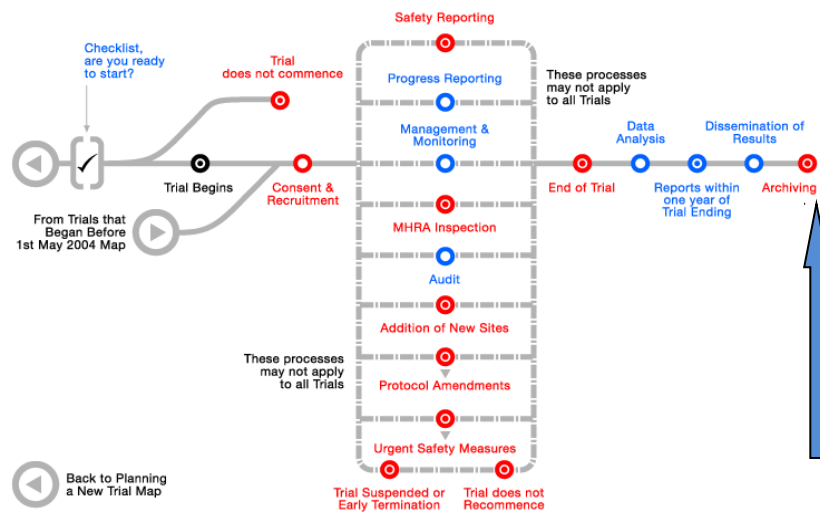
Checklist, are you ready to start?

Trial does not commence

Safety Reporting

Progress Reporting

These processes may not apply to all Trials

Management & Monitoring

Trial Begins

Consent & Recruitment

From Trials that Began Before 1st May 2004 Map

MHRA Inspection

Audit

Addition of New Sites

These processes may not apply to all Trials

Protocol Amendments

Urgent Safety Measures

Trial Suspended or Early Termination

Trial does not Recommence

End of Trial

Data Analysis

Reports within one year of Trial Ending

Dissemination of Results

Archiving

Back to Planning a New Trial Map